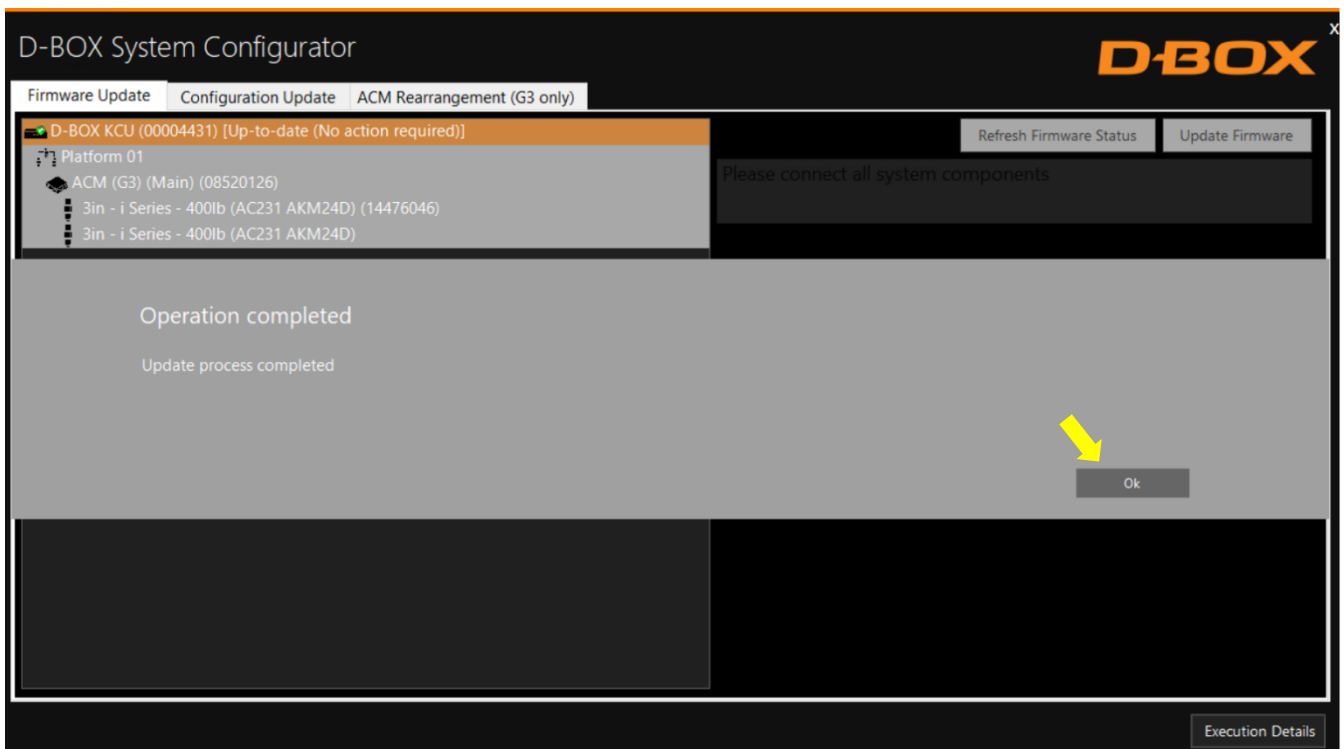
D-BOX System Configurator

D-BOX

x

Firmware Update

Configuration Update

ACM Rearrangement (G3 only)

D-BOX KCU (00004431) [Up-to-date (No action required)]

Platform 01

ACM (G3) (Main) (08520126)

3in - i Series - 400lb (AC231 AKM24D) (14476046)

3in - i Series - 400lb (AC231 AKM24D)

Refresh Firmware Status

Update Firmware

Please connect all system components

Operation completed

Update process completed

Ok

Execution Details